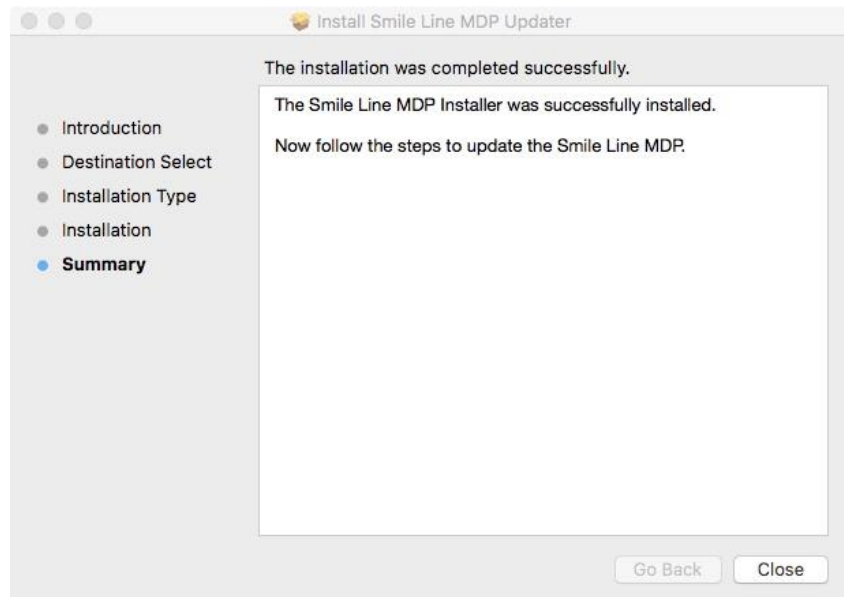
Install Smile Line MDP Updater

The installation was completed successfully.

Introduction
Destination Select
Installation Type
Installation
Summary

The Smile Line MDP Installer was successfully installed.

Now follow the steps to update the Smile Line MDP.

Go Back
Close